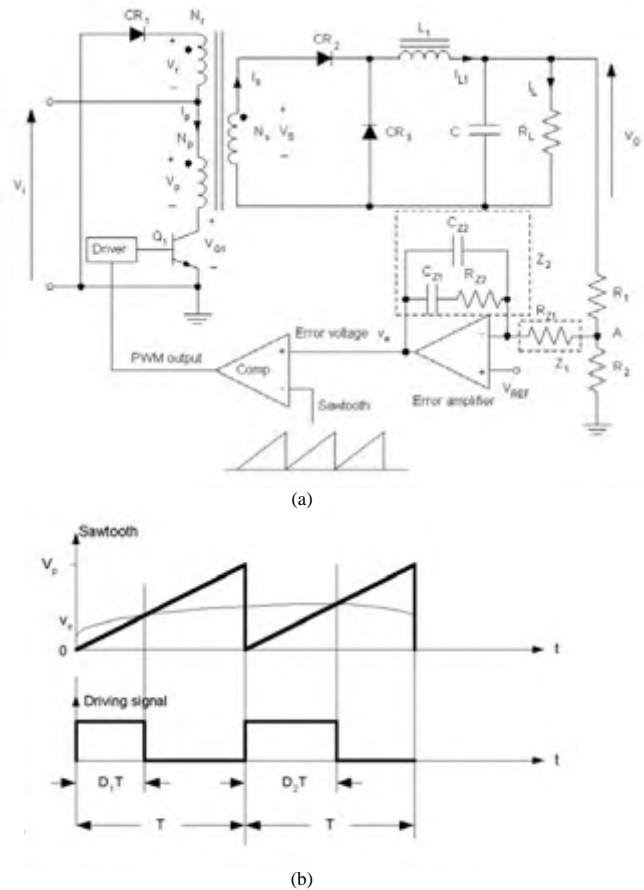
$CR_1$ $N_f$ $V_f$ $I_p$ $N_p$ $V_p$ $V_I$ $CR_2$ $L_1$ $I_s$ $N_s$ $V_S$ $CR_3$ $I_{L1}$ C $I_L$ $R_L$ $V_O$ Driver $Q_1$ $V_{Q1}$ $C_{Z2}$ $C_{Z1}$ $R_{Z2}$ $Z_2$ $R_1$ $R_{Z1}$ A $Z_1$ $R_2$ Error voltage $v_e$ PWM output Comp Sawtooth Error amplifier $V_{REF}$

(a)

Sawtooth
$V_p$
$v_e$
0
t
Driving signal
t
$D_1T$
$D_2T$
T
T

(b)